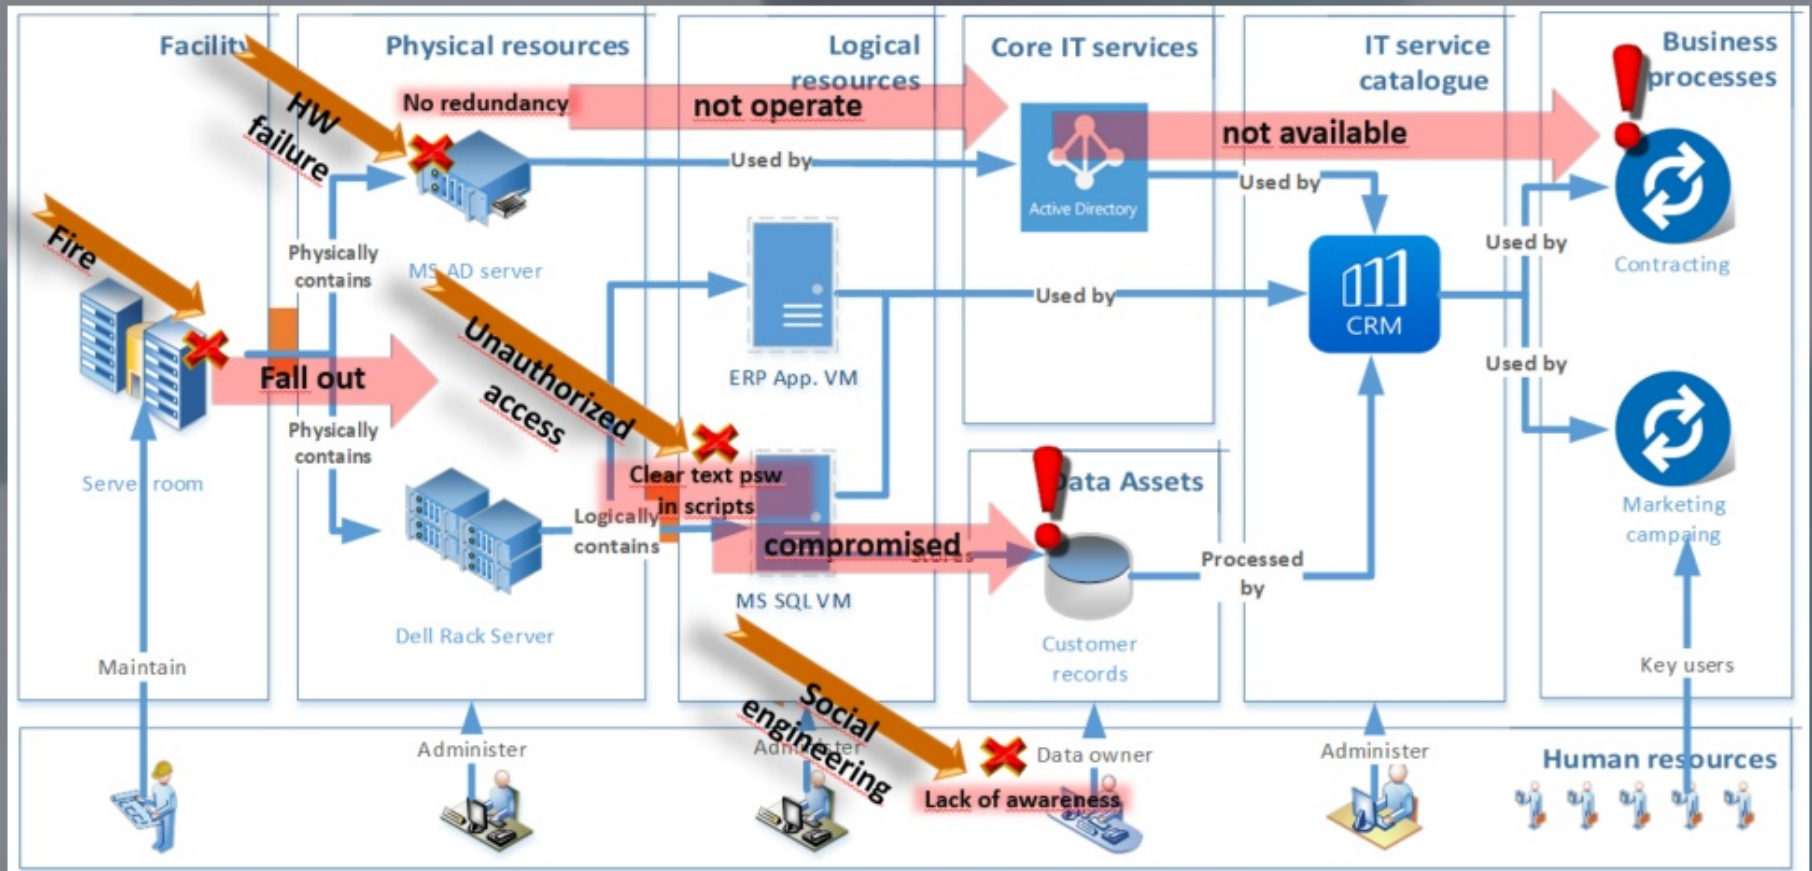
Facility
Physical resources
Logical resources
Core IT services
IT service catalogue
Business processes

HW failure
No redundancy
not operate
not available
Used by
Active Directory
Used by
Fire
Physically contains
MS AD server
ERP App. VM
Used by
CRM
Used by
Contracting
Used by
Fall out
Unauthorized access
Physically contains
Serve room
Clear text psw in scripts
Logically contains
compromised
Data Assets
Processed by
Marketing campaing
Dell Rack Server
MS SQL VM
Customer records
Maintain
Key users
Social engineering
Administer
Administer
Data owner
Administer
Human resources
Lack of awareness